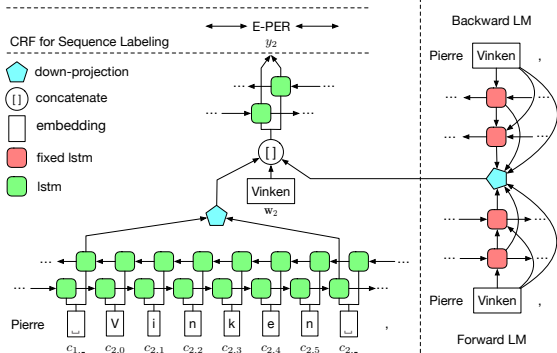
E-PER

$y_2$

CRF for Sequence Labeling

down-projection

[ ] concatenate

embedding

fixed lstm

lstm

Vinken

$\mathbf{w}_2$

Pierre

␣

V

i

n

k

e

n

␣

,

$c_{1,\_}$ $c_{2,0}$ $c_{2,1}$ $c_{2,2}$ $c_{2,3}$ $c_{2,4}$ $c_{2,5}$ $c_{2,\_}$

Backward LM

Pierre

Vinken

Pierre

Vinken

,

Forward LM